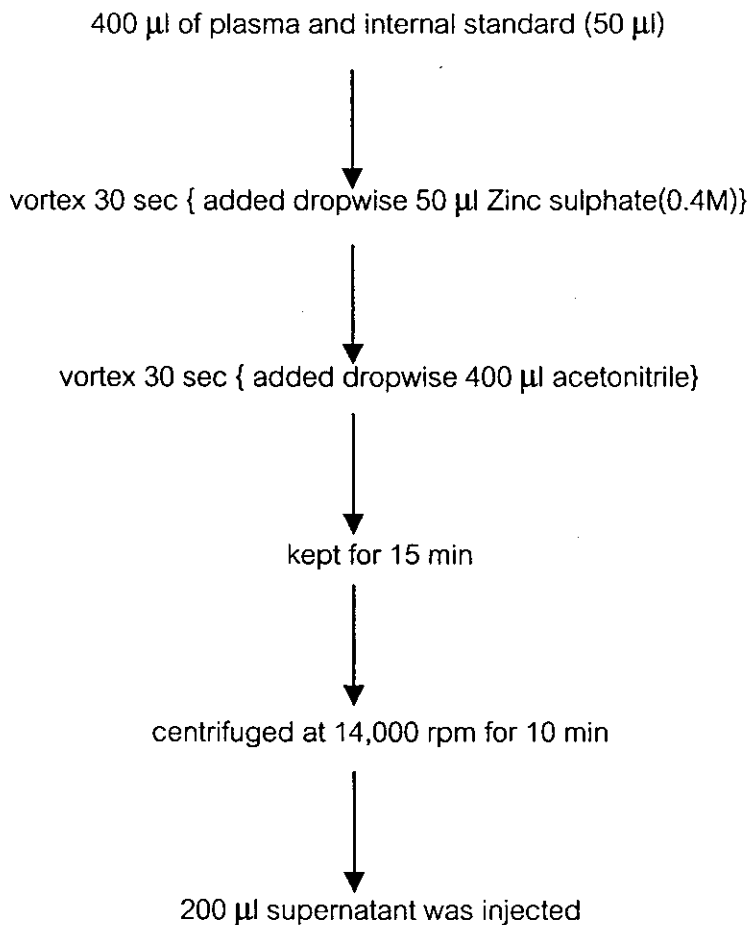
400 μl of plasma and internal standard (50 μl)

vortex 30 sec { added dropwise 50 μl Zinc sulphate(0.4M)}

vortex 30 sec { added dropwise 400 μl acetonitrile}

kept for 15 min

centrifuged at 14,000 rpm for 10 min

200 μl supernatant was injected